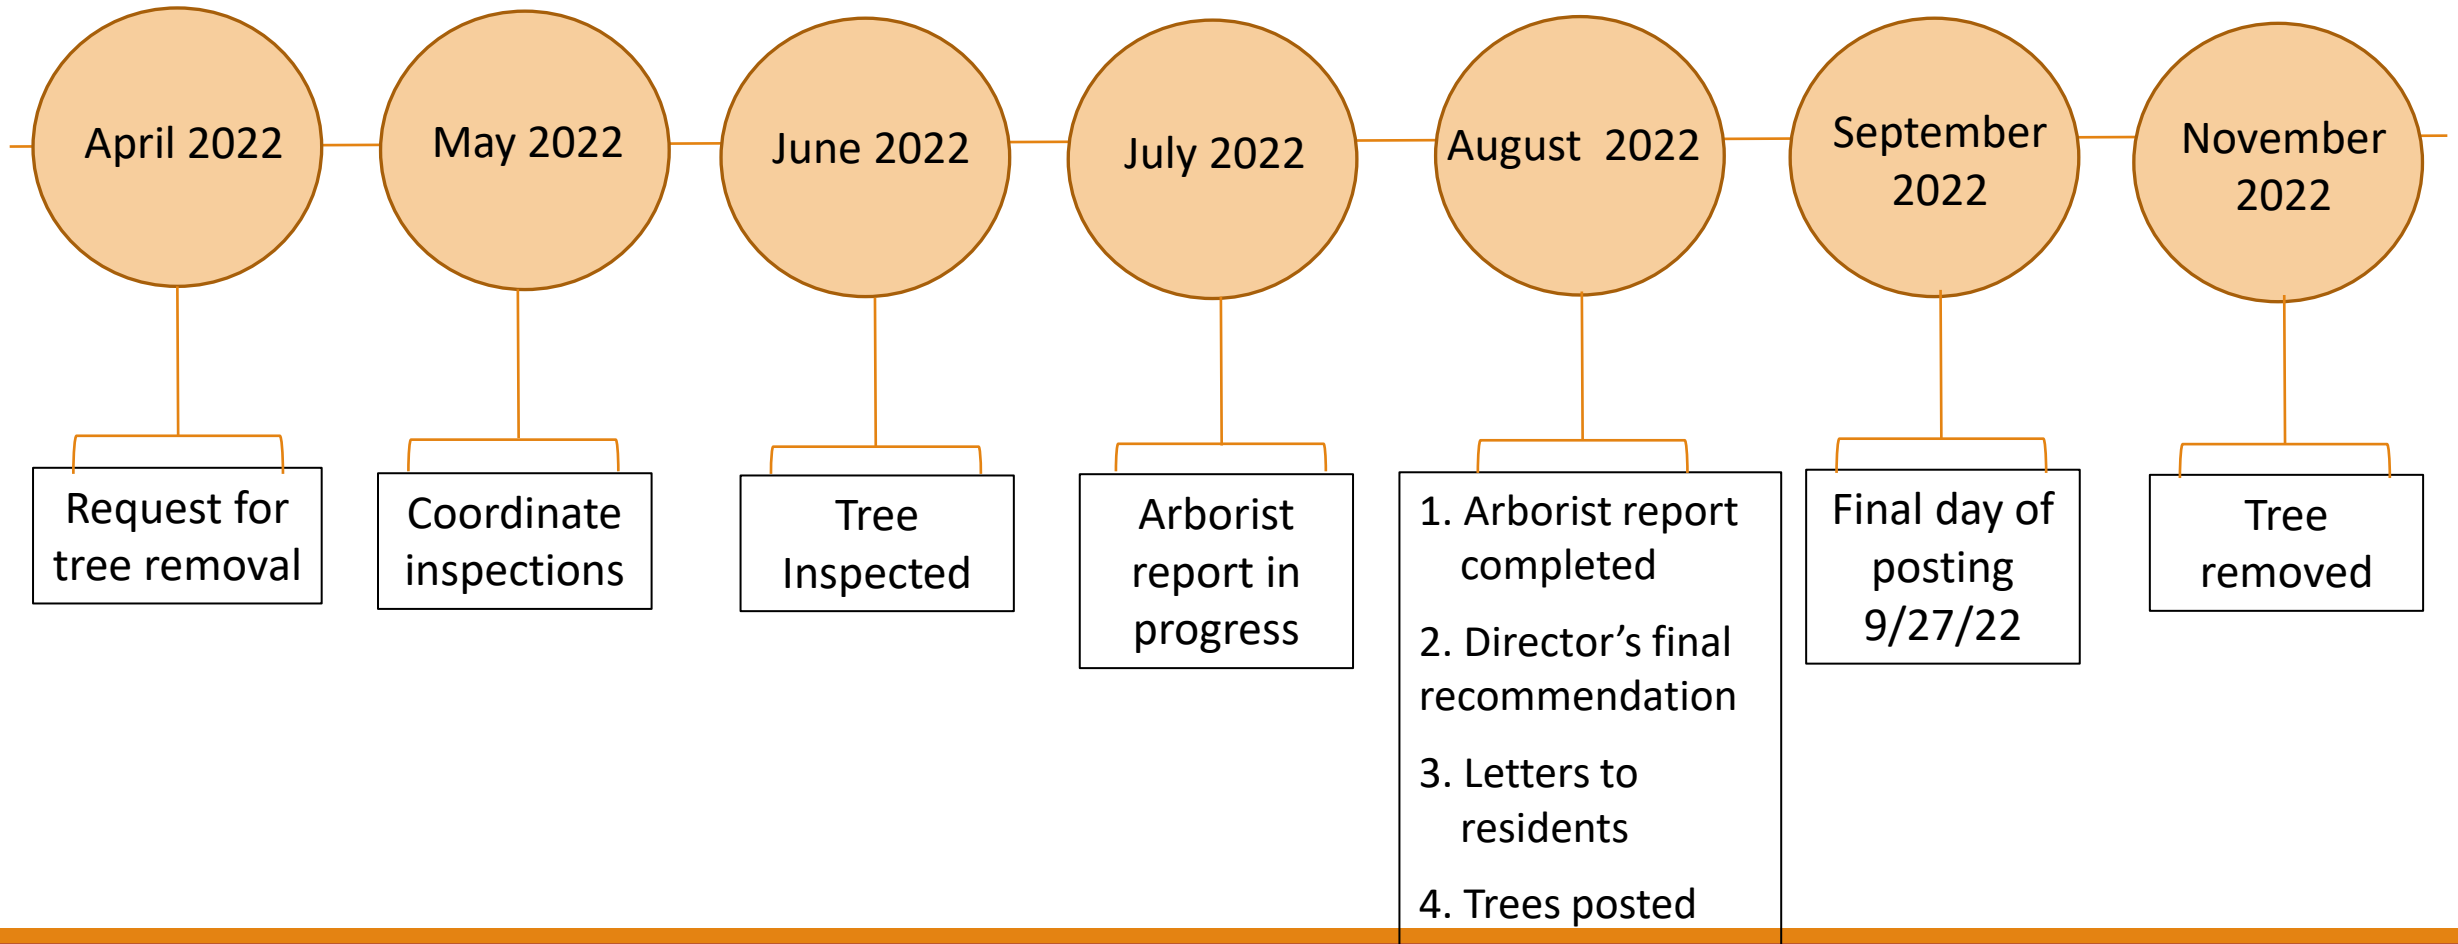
April 2022

Request for tree removal

May 2022

Coordinate inspections

June 2022

Tree Inspected

July 2022

Arborist report in progress

August 2022

1. Arborist report completed

2. Director's final recommendation

3. Letters to residents

4. Trees posted

September 2022

Final day of posting 9/27/22

November 2022

Tree removed